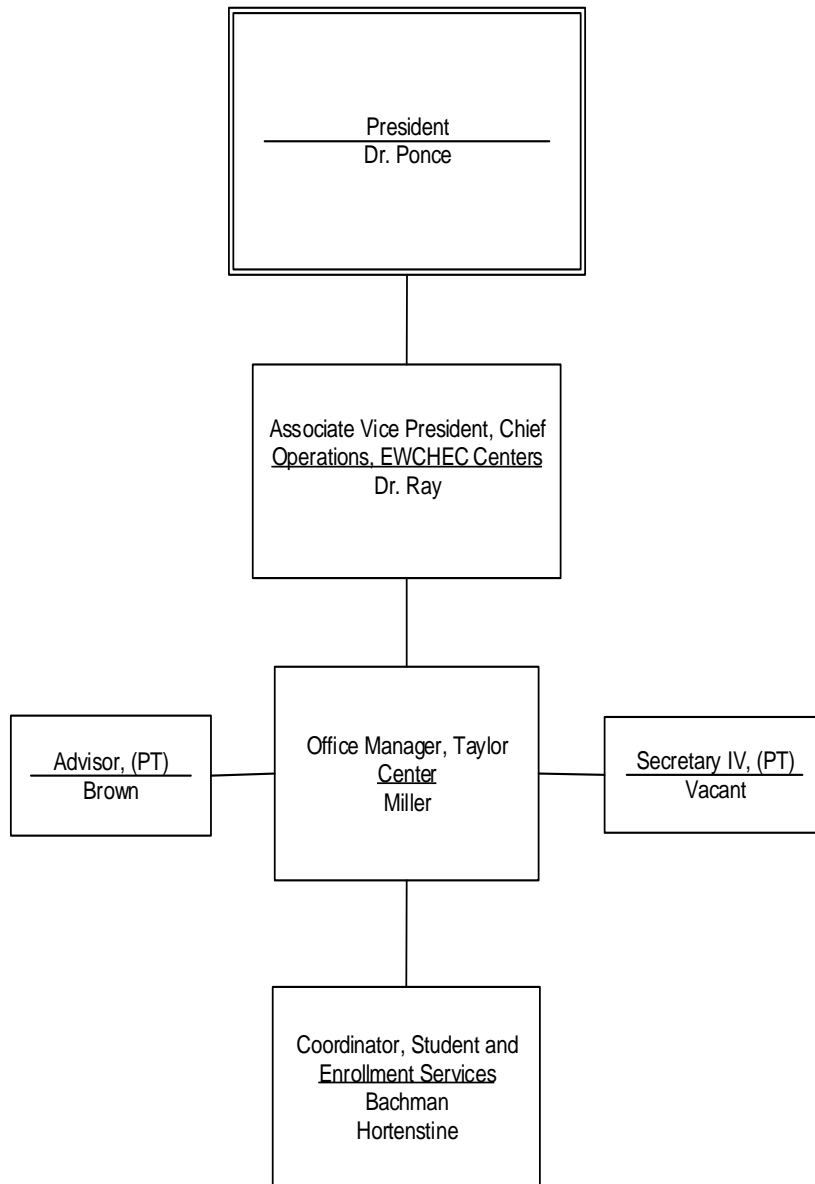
President
Dr. Ponce

Associate Vice President, Chief Operations, EWCHEC Centers
Dr. Ray

Advisor, (PT)
Brown

Office Manager, Taylor Center
Miller

Secretary IV, (PT)
Vacant

Coordinator, Student and Enrollment Services
Bachman
Hortenstine